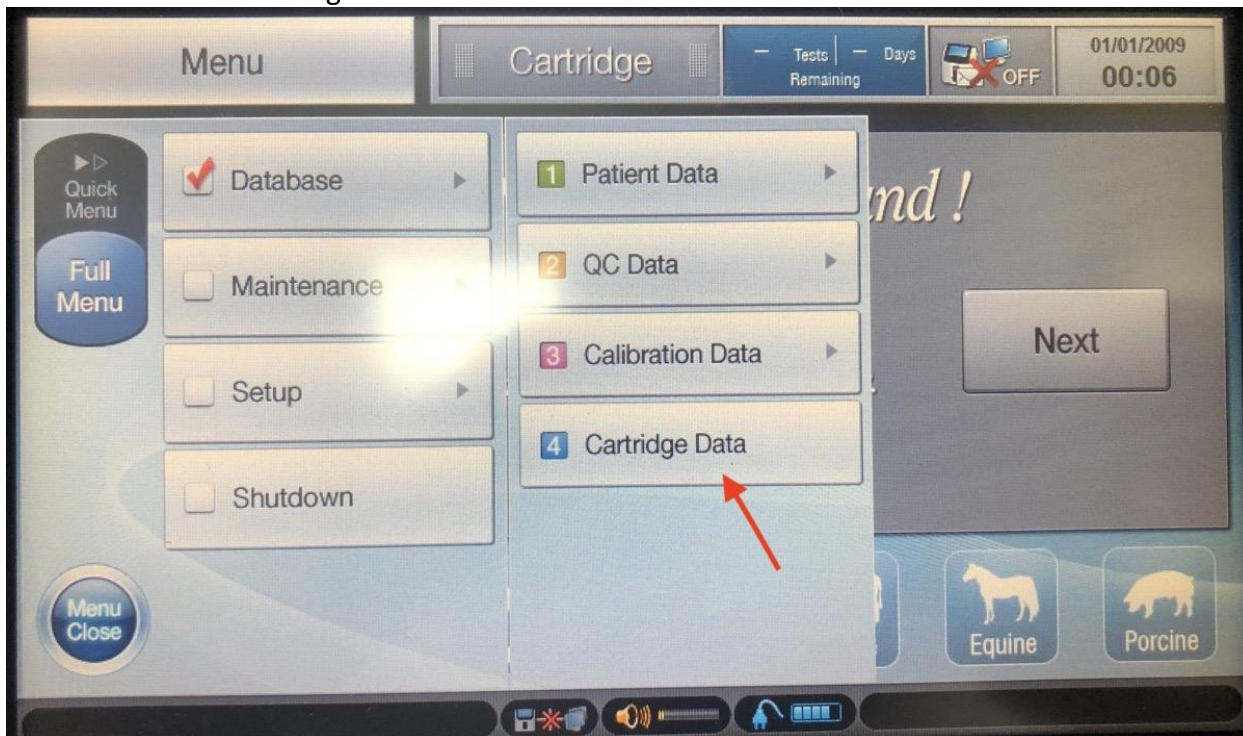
Menu

Cartridge

– Tests – Days
Remaining

OFF

01/01/2009
00:06

Quick Menu

Full Menu

Database

Maintenance

Setup

Shutdown

1 Patient Data

2 QC Data

3 Calibration Data

4 Cartridge Data

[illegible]nd !

Next

Equine

Porcine

Menu Close